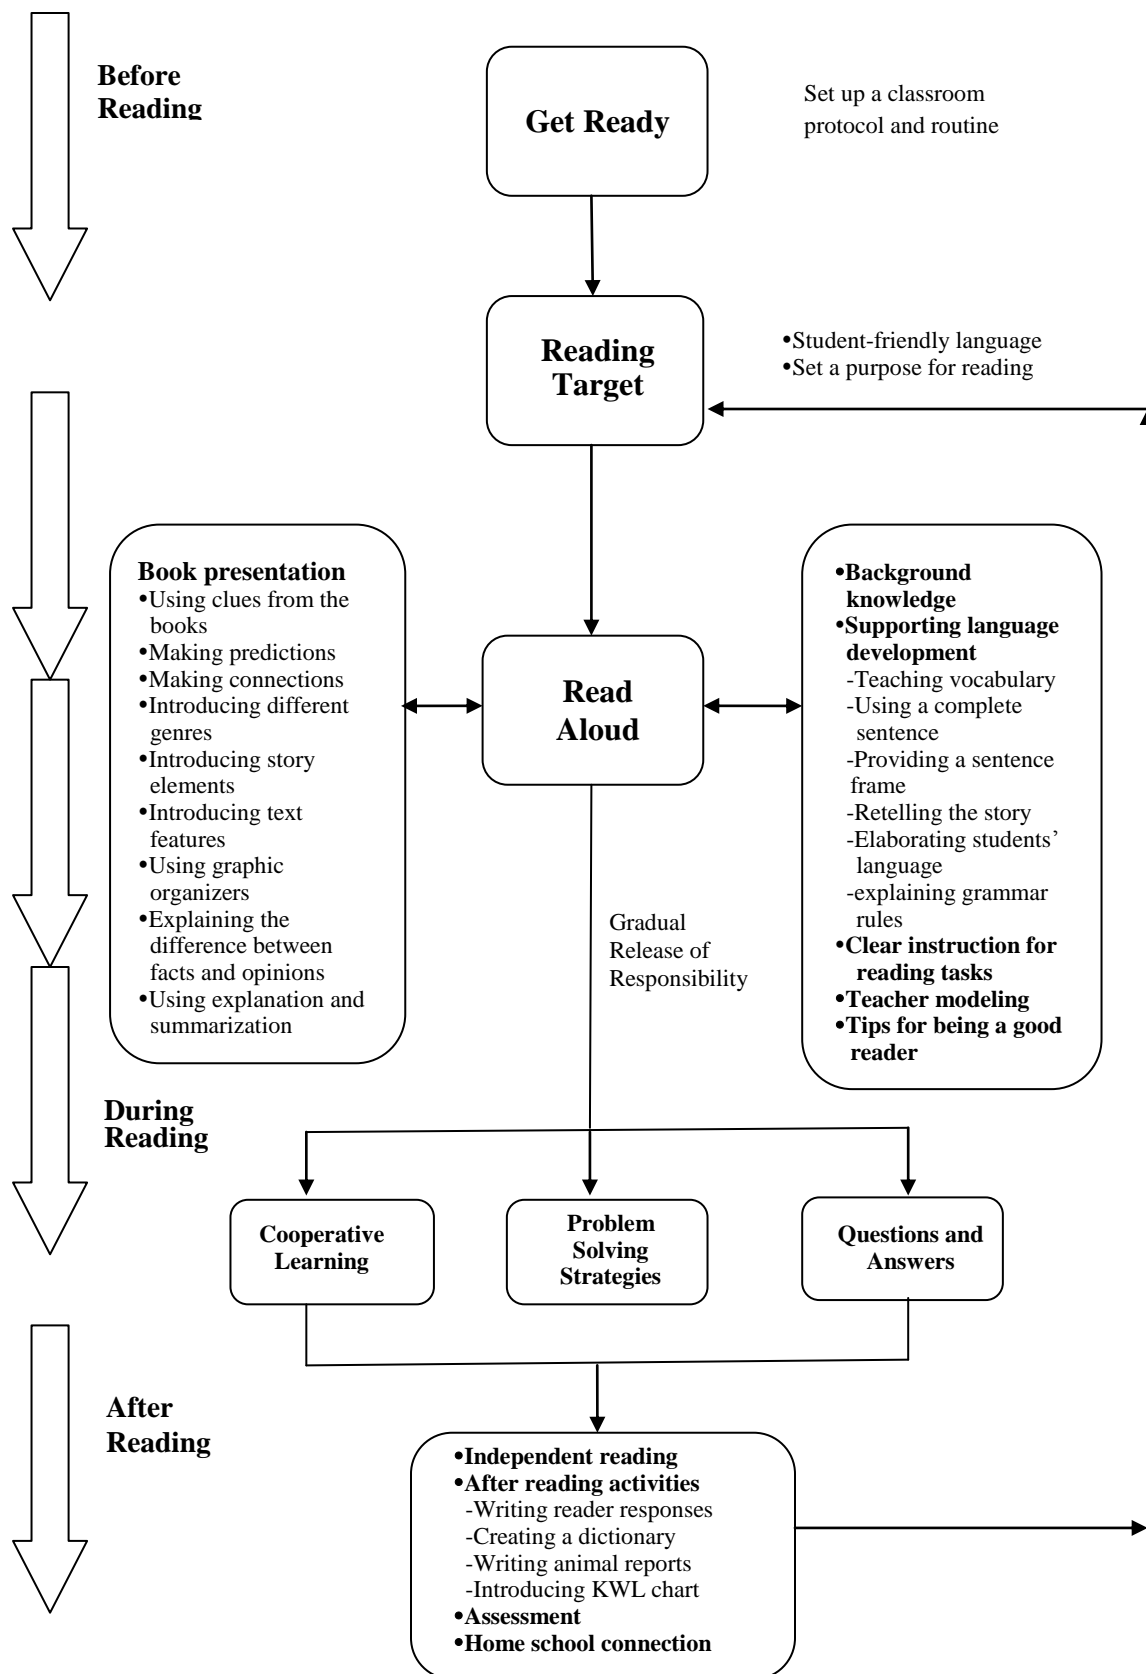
Before Reading

Get Ready

Set up a classroom protocol and routine

Reading Target

•Student-friendly language
•Set a purpose for reading

Book presentation
•Using clues from the books
•Making predictions
•Making connections
•Introducing different genres
•Introducing story elements
•Introducing text features
•Using graphic organizers
•Explaining the difference between facts and opinions
•Using explanation and summarization

Read Aloud

•Background knowledge
•Supporting language development
-Teaching vocabulary
-Using a complete sentence
-Providing a sentence frame
-Retelling the story
-Elaborating students' language
-explaining grammar rules
•Clear instruction for reading tasks
•Teacher modeling
•Tips for being a good reader

Gradual Release of Responsibility

During Reading

Cooperative Learning

Problem Solving Strategies

Questions and Answers

After Reading

•Independent reading
•After reading activities
-Writing reader responses
-Creating a dictionary
-Writing animal reports
-Introducing KWL chart
•Assessment
•Home school connection